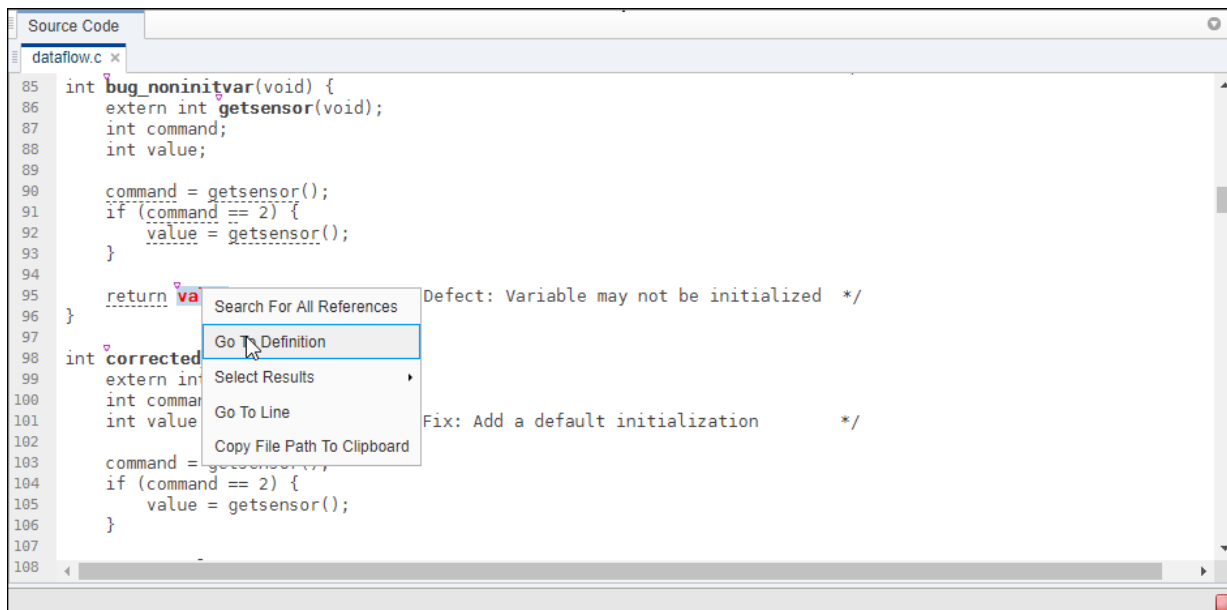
Source Code

dataflow.c ×

85 int bug_noninitvar(void) {
86     extern int getsensor(void);
87     int command;
88     int value;
89
90     command = getsensor();
91     if (command == 2) {
92         value = getsensor();
93     }
94
95     return va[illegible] Defect: Variable may not be initialized */
96 }
97
98 int corrected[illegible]
99     extern int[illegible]
100    int comman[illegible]
101    int value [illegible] Fix: Add a default initialization */
102
103    command = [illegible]
104    if (command == 2) {
105        value = getsensor();
106    }
107
108

Search For All References
Go To Definition
Select Results
Go To Line
Copy File Path To Clipboard